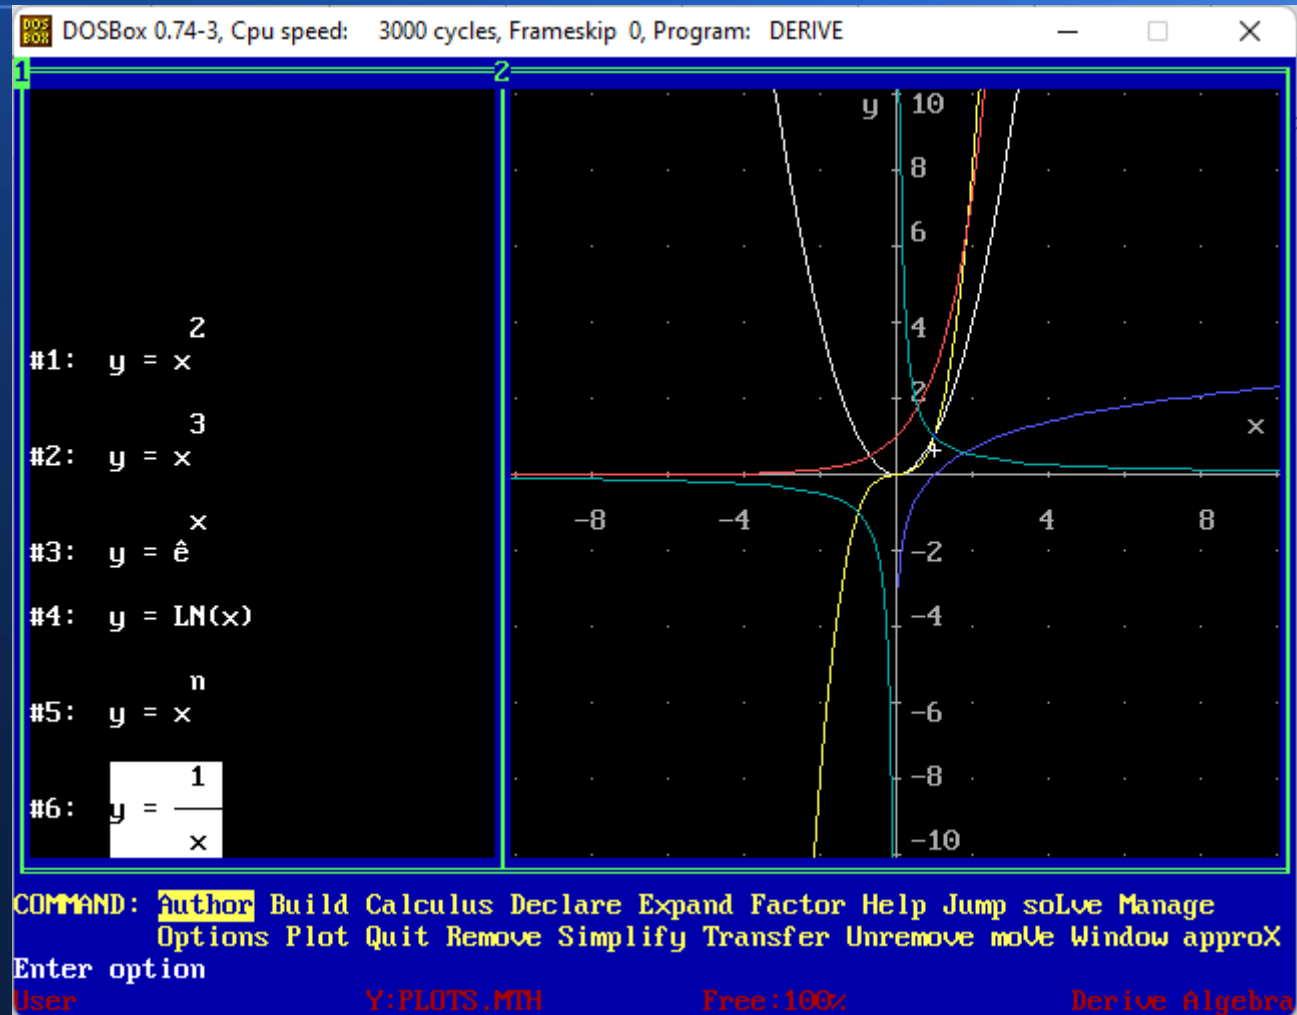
DOSBox 0.74-3, Cpu speed: 3000 cycles, Frameskip 0, Program: DERIVE

1

#1: $y = x^2$

#2: $y = x^3$

#3: $y = ê^x$

#4: y = LN(x)

#5: $y = x^n$

#6: $y = \frac{1}{x}$

2

y 10 8 6 4 2 -2 -4 -6 -8 -10

x -8 -4 4 8

COMMAND: Author Build Calculus Declare Expand Factor Help Jump soLve Manage Options Plot Quit Remove Simplify Transfer Unremove moVe Window approX
Enter option
User Y:PLOTS.MTH Free:100% Derive Algebra